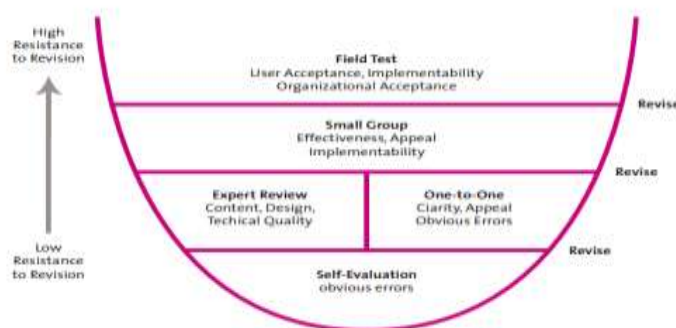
High Resistance to Revision

Field Test
User Acceptance, Implementability
Organizational Acceptance

Revise

Small Group
Effectiveness, Appeal
Implementability

Revise

Expert Review
Content, Design,
Techical Quality

One-to-One
Clarity, Appeal
Obvious Errors

Revise

Low Resistance to Revision

Self-Evaluation
obvious errors